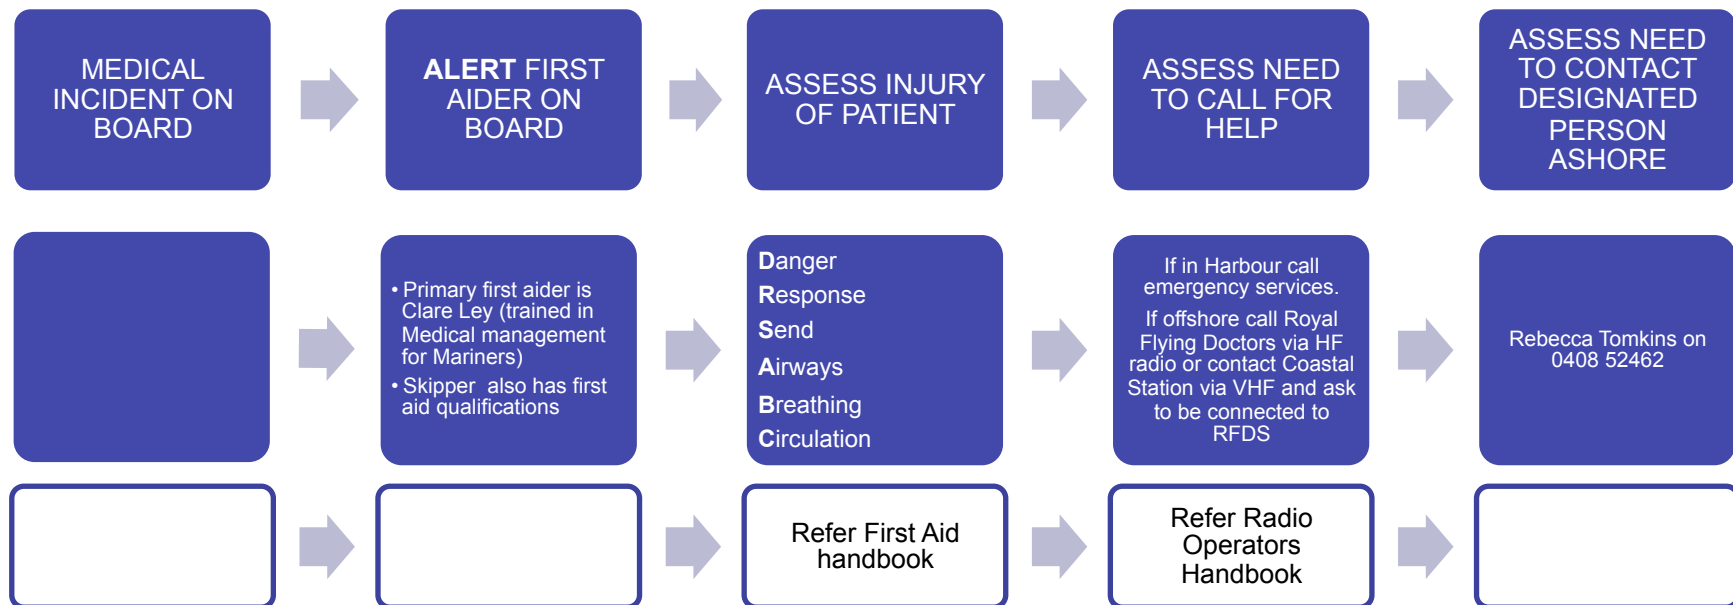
MEDICAL INCIDENT ON BOARD

ALERT FIRST AIDER ON BOARD

ASSESS INJURY OF PATIENT

ASSESS NEED TO CALL FOR HELP

ASSESS NEED TO CONTACT DESIGNATED PERSON ASHORE

• Primary first aider is Clare Ley (trained in Medical management for Mariners)
• Skipper also has first aid qualifications

Danger
Response
Send
Airways
Breathing
Circulation

If in Harbour call emergency services.

If offshore call Royal Flying Doctors via HF radio or contact Coastal Station via VHF and ask to be connected to RFDS

Rebecca Tomkins on 0408 52462

Refer First Aid handbook

Refer Radio Operators Handbook